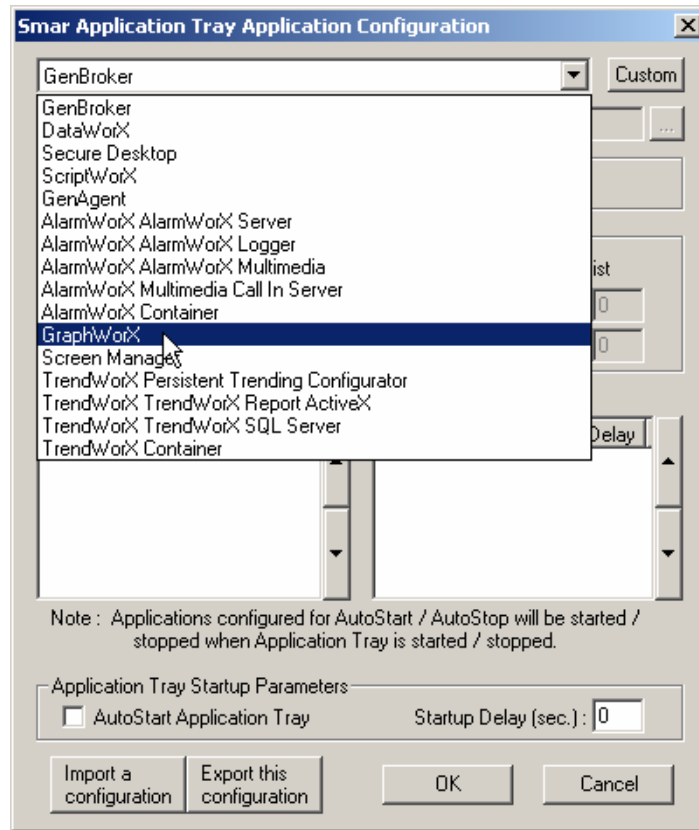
Smar Application Tray Application Configuration

GenBroker

Custom

GenBroker
DataWorX
Secure Desktop
ScriptWorX
GenAgent
AlarmWorX AlarmWorX Server
AlarmWorX AlarmWorX Logger
AlarmWorX AlarmWorX Multimedia
AlarmWorX Multimedia Call In Server
AlarmWorX Container
GraphWorX
Screen Manager
TrendWorX Persistent Trending Configurator
TrendWorX TrendWorX Report ActiveX
TrendWorX TrendWorX SQL Server
TrendWorX Container

...

ist

0

0

Delay

Note : Applications configured for AutoStart / AutoStop will be started / stopped when Application Tray is started / stopped.

Application Tray Startup Parameters

AutoStart Application Tray

Startup Delay (sec.) : 0

Import a configuration

Export this configuration

OK

Cancel